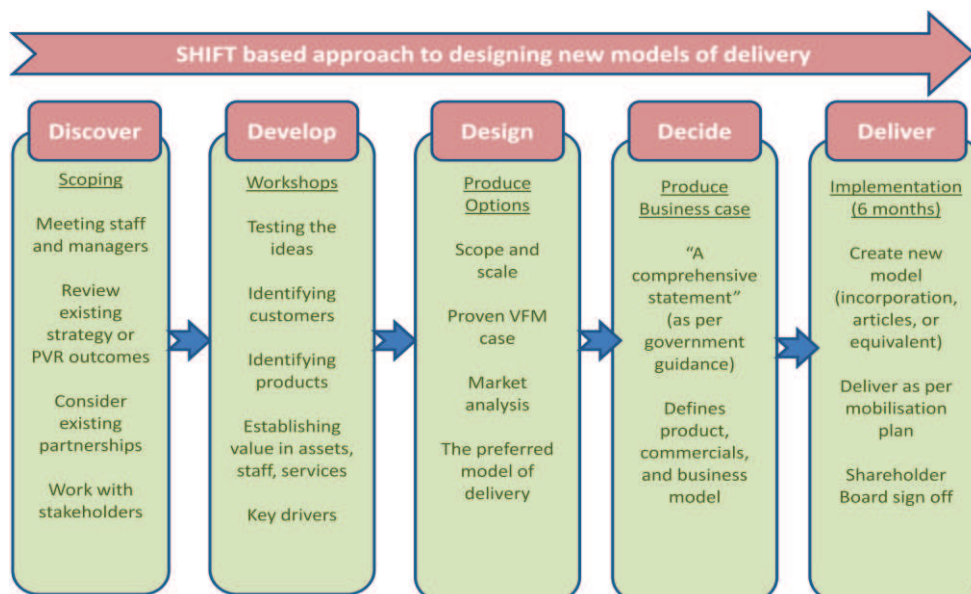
SHIFT based approach to designing new models of delivery

Discover

Scoping

Meeting staff and managers

Review existing strategy or PVR outcomes

Consider existing partnerships

Work with stakeholders

Develop

Workshops

Testing the ideas

Identifying customers

Identifying products

Establishing value in assets, staff, services

Key drivers

Design

Produce Options

Scope and scale

Proven VFM case

Market analysis

The preferred model of delivery

Decide

Produce Business case

"A comprehensive statement" (as per government guidance)

Defines product, commercials, and business model

Deliver

Implementation (6 months)

Create new model (incorporation, articles, or equivalent)

Deliver as per mobilisation plan

Shareholder Board sign off